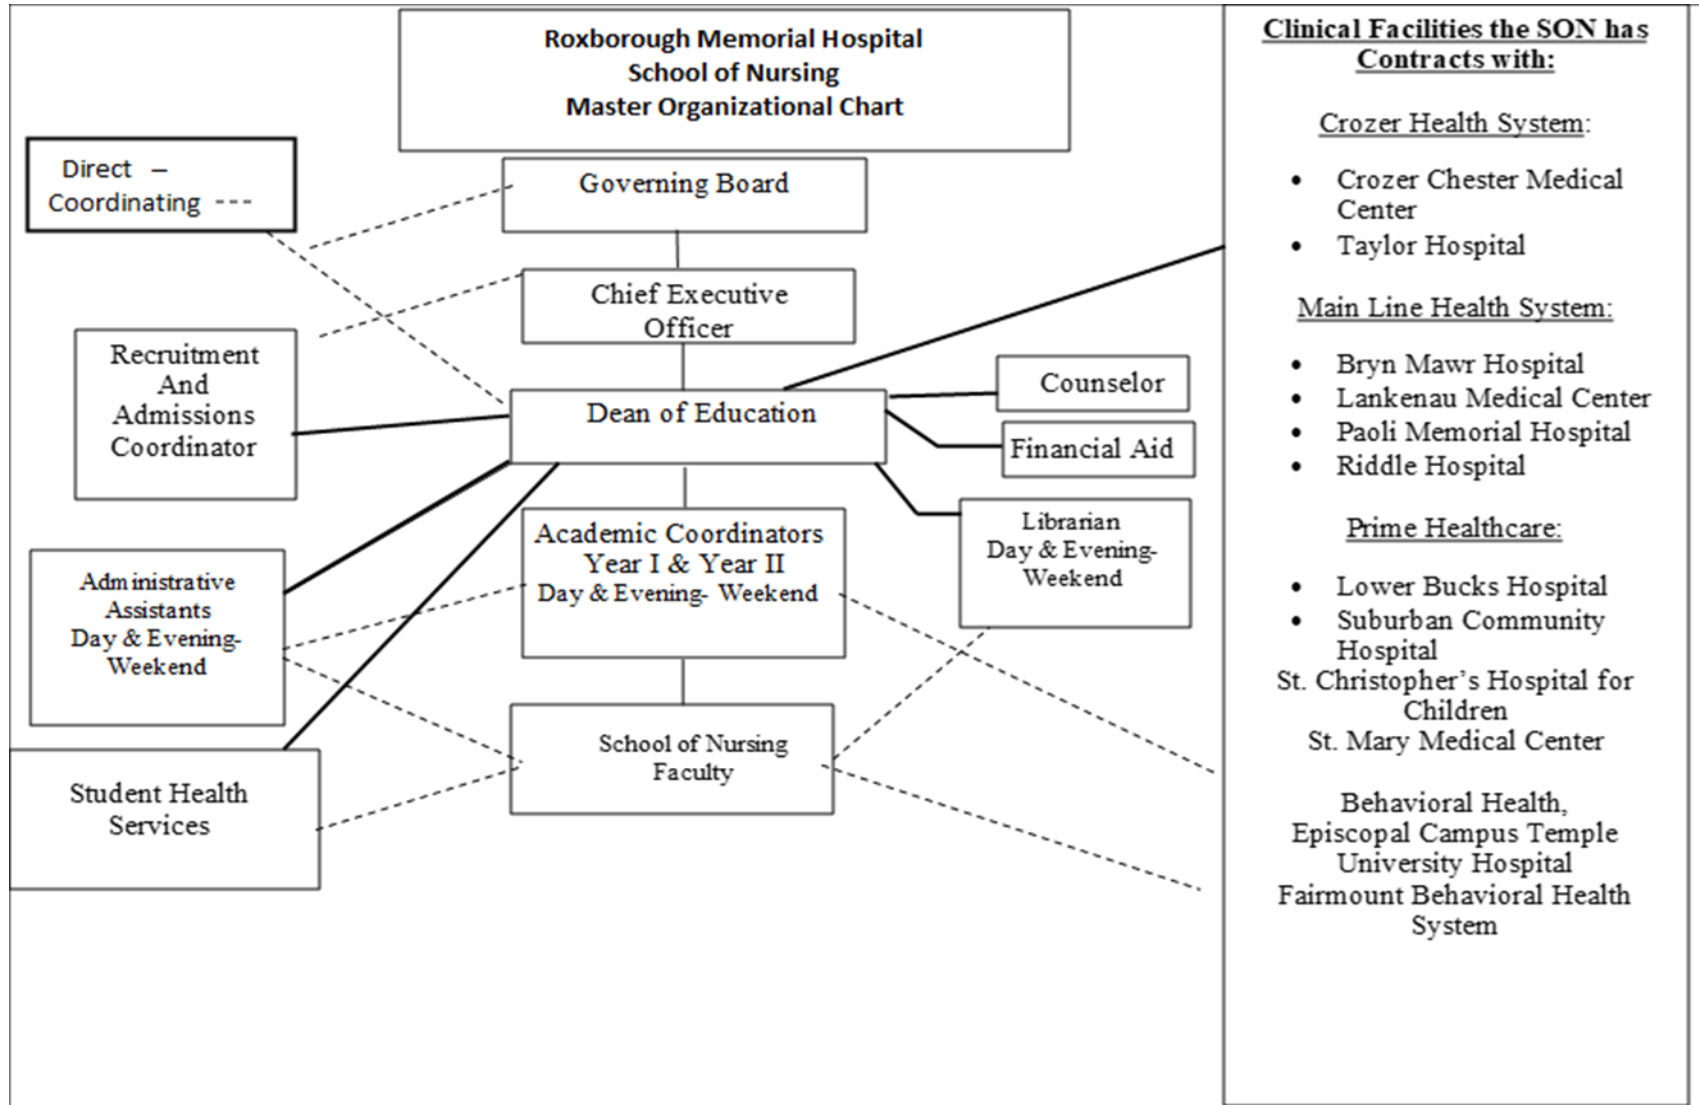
Roxborough Memorial Hospital
School of Nursing
Master Organizational Chart

Direct –
Coordinating ---

Governing Board

Chief Executive Officer

Recruitment And Admissions Coordinator

Dean of Education

Counselor

Financial Aid

Librarian
Day & Evening-Weekend

Academic Coordinators
Year I & Year II
Day & Evening- Weekend

Administrative Assistants
Day & Evening-Weekend

School of Nursing Faculty

Student Health Services

Clinical Facilities the SON has Contracts with:

Crozer Health System:

- Crozer Chester Medical Center
- Taylor Hospital

Main Line Health System:

- Bryn Mawr Hospital
- Lankenau Medical Center
- Paoli Memorial Hospital
- Riddle Hospital

Prime Healthcare:

- Lower Bucks Hospital
- Suburban Community Hospital

St. Christopher's Hospital for Children
St. Mary Medical Center

Behavioral Health,
Episcopal Campus Temple University Hospital
Fairmount Behavioral Health System